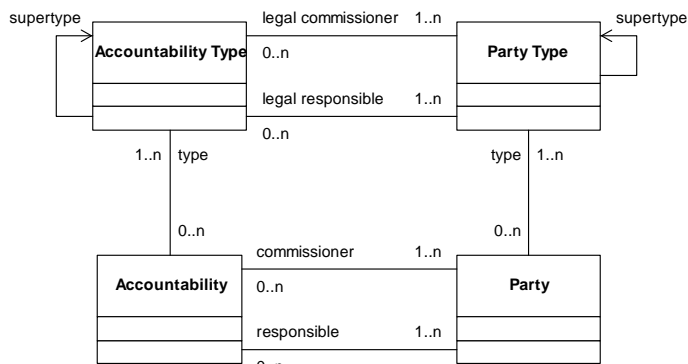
supertype
Accountability Type
legal commissioner 1..n
0..n
Party Type
supertype
legal responsible 1..n
0..n
1..n type
type 1..n
0..n
0..n
Accountability
commissioner 1..n
0..n
Party
responsible 1..n
0..n